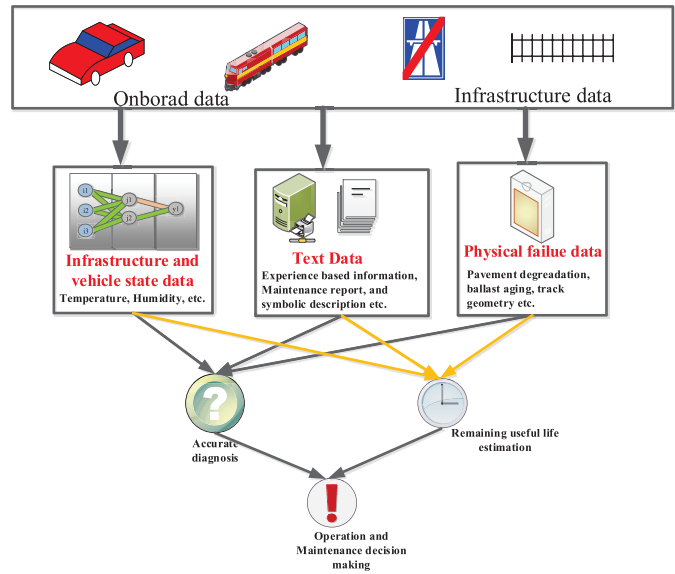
Onborad data

Infrastructure data

i1
i2
i3
j1
j2
y1

Infrastructure and vehicle state data
Temperature, Humidity, etc.

Text Data
Experience based information, Maintenance report, and symbolic description etc.

Physical failue data
Pavement degreadation, ballast aging, track geometry etc.

Accurate diagnosis

Remaining useful life estimation

Operation and Maintenance decision making